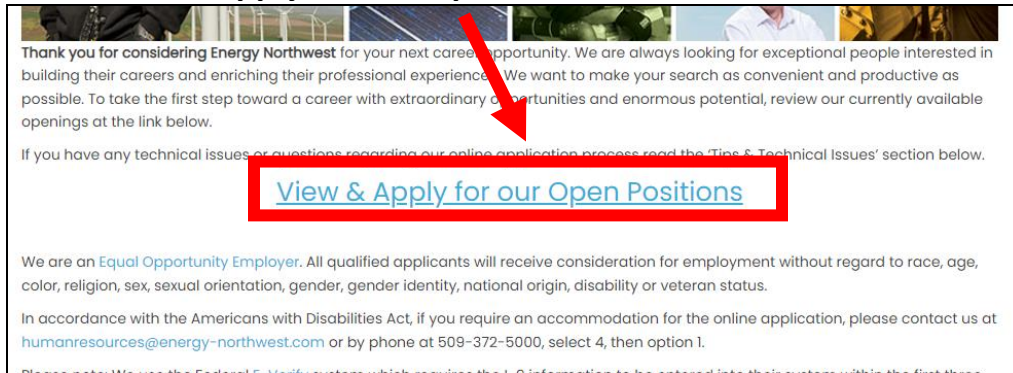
Thank you for considering Energy Northwest for your next career opportunity. We are always looking for exceptional people interested in building their careers and enriching their professional experience. We want to make your search as convenient and productive as possible. To take the first step toward a career with extraordinary opportunties and enormous potential, review our currently available openings at the link below.

If you have any technical issues or questions regarding our online application process read the 'Tips & Technical Issues' section below.

View & Apply for our Open Positions

We are an Equal Opportunity Employer. All qualified applicants will receive consideration for employment without regard to race, age, color, religion, sex, sexual orientation, gender, gender identity, national origin, disability or veteran status.

In accordance with the Americans with Disabilities Act, if you require an accommodation for the online application, please contact us at humanresources@energy-northwest.com or by phone at 509-372-5000, select 4, then option 1.

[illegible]